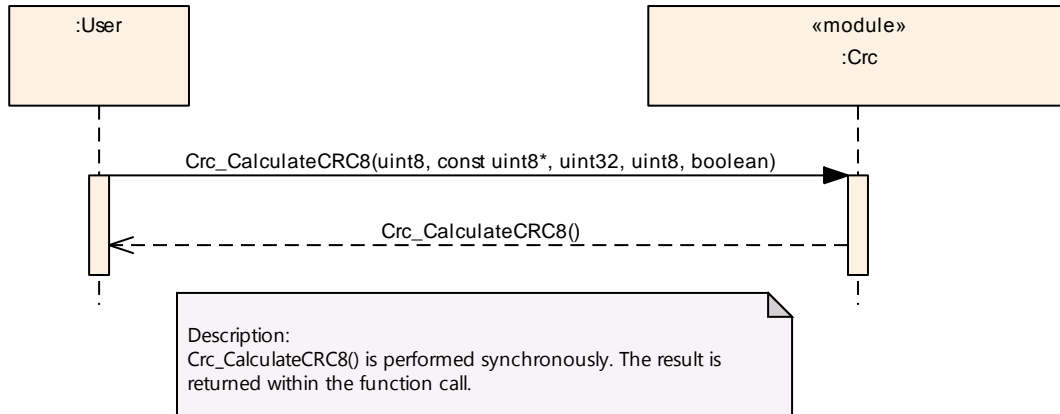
:User

«module»
:Crc

Crc_CalculateCRC8(uint8, const uint8*, uint32, uint8, boolean)

Crc_CalculateCRC8()

Description:
Crc_CalculateCRC8() is performed synchronously. The result is returned within the function call.